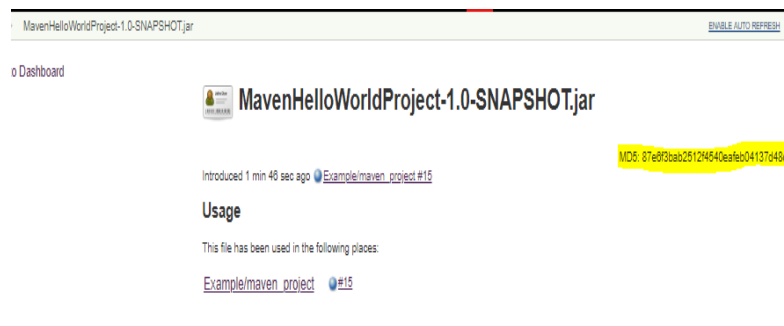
MavenHelloWorldProject-1.0-SNAPSHOT.jar

ENABLE AUTO REFRESH

o Dashboard

MavenHelloWorldProject-1.0-SNAPSHOT.jar

MD5: 87e9f3bab2512f4540eafeb04137d48

Introduced 1 min 46 sec ago Example/maven_project #15

Usage

This file has been used in the following places:

Example/maven_project #15